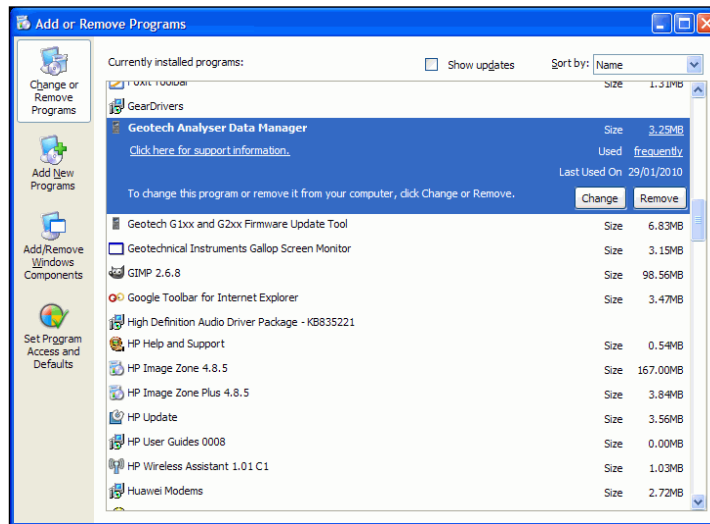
Add or Remove Programs

Change or Remove Programs

Add New Programs

Add/Remove Windows Components

Set Program Access and Defaults

Currently installed programs:

Show updates

Sort by: Name

| | | |
|---|---|---|
| Foxit Toolbar | Size | 1.31MB |
| GearDrivers | | |
| Geotech Analyser Data Manager | Size | 3.25MB |
| Click here for support information. | Used | frequently |
| | Last Used On | 29/01/2010 |
| To change this program or remove it from your computer, click Change or Remove. | Change | Remove |
| Geotech G1xx and G2xx Firmware Update Tool | Size | 6.83MB |
| Geotechnical Instruments Gallop Screen Monitor | Size | 3.15MB |
| GIMP 2.6.8 | Size | 98.56MB |
| Google Toolbar for Internet Explorer | Size | 3.47MB |
| High Definition Audio Driver Package - KB835221 | | |
| HP Help and Support | Size | 0.54MB |
| HP Image Zone 4.8.5 | Size | 167.00MB |
| HP Image Zone Plus 4.8.5 | Size | 3.84MB |
| HP Update | Size | 3.56MB |
| HP User Guides 0008 | Size | 0.00MB |
| HP Wireless Assistant 1.01 C1 | Size | 1.03MB |
| Huawei Modems | Size | 2.72MB |